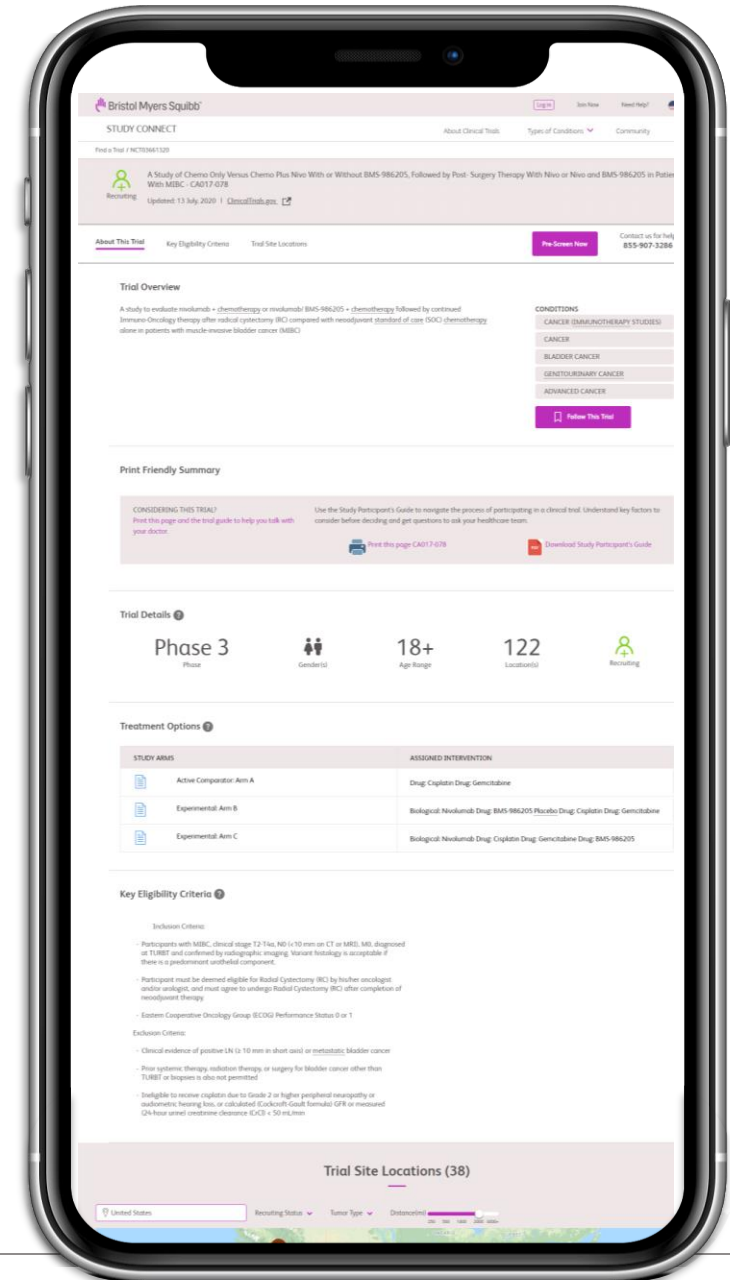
Bristol Myers Squibb

Log in Join Now Need Help?

STUDY CONNECT

About Clinical Trials Types of Conditions Community

Find a Trial / NCT03661320

A Study of Chemo Only Versus Chemo Plus Nivo With or Without BMS-986205, Followed by Post- Surgery Therapy With Nivo or Nivo and BMS-986205 in Patie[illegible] With MIBC - CA017-078

Recruiting

Updated: 13 July, 2020 | ClinicalTrials.gov

About This Trial Key Eligibility Criteria Trial Site Locations

Pre-Screen Now

Contact us for help 855-907-3286

Trial Overview

A study to evaluate nivolumab + chemotherapy or nivolumab/ BMS-986205 + chemotherapy followed by continued Immuno-Oncology therapy after radical cystectomy (RC) compared with neoadjuvant standard of care (SOC) chemotherapy alone in patients with muscle-invasive bladder cancer (MIBC)

CONDITIONS

CANCER (IMMUNOTHERAPY STUDIES)

CANCER

BLADDER CANCER

GENITOURINARY CANCER

ADVANCED CANCER

Follow This Trial

Print Friendly Summary

CONSIDERING THIS TRIAL?
Print this page and the trial guide to help you talk with your doctor.

Use the Study Participant's Guide to navigate the process of participating in a clinical trial. Understand key factors to consider before deciding and get questions to ask your healthcare team.

Print this page CA017-078

Download Study Participant's Guide

Trial Details

Phase 3
Phase

Gender(s)

18+
Age Range

122
Location(s)

Recruiting

Treatment Options

| STUDY ARMS | ASSIGNED INTERVENTION |
|---|---|
| Active Comparator: Arm A | Drug: Cisplatin Drug: Gemcitabine |
| Experimental: Arm B | Biological: Nivolumab Drug: BMS-986205 Placebo Drug: Cisplatin Drug: Gemcitabine |
| Experimental: Arm C | Biological: Nivolumab Drug: Cisplatin Drug: Gemcitabine Drug: BMS-986205 |

Key Eligibility Criteria

Inclusion Criteria:

- Participants with MIBC, clinical stage T2-T4a, N0 (<10 mm on CT or MRI), M0, diagnosed at TURBT and confirmed by radiographic imaging. Variant histology is acceptable if there is a predominant urothelial component.

- Participant must be deemed eligible for Radical Cystectomy (RC) by his/her oncologist and/or urologist, and must agree to undergo Radical Cystectomy (RC) after completion of neoadjuvant therapy.

- Eastern Cooperative Oncology Group (ECOG) Performance Status 0 or 1

Exclusion Criteria:

- Clinical evidence of positive LN (≥ 10 mm in short axis) or metastatic bladder cancer

- Prior systemic therapy, radiation therapy, or surgery for bladder cancer other than TURBT or biopsies is also not permitted

- Ineligible to receive cisplatin due to Grade 2 or higher peripheral neuropathy or audiometric hearing loss, or calculated (Cockcroft-Gault formula) GFR or measured (24-hour urine) creatinine clearance (CrCl) < 50 mL/min

Trial Site Locations (38)

United States

Recruiting Status

Tumor Type

Distance(mi)

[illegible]